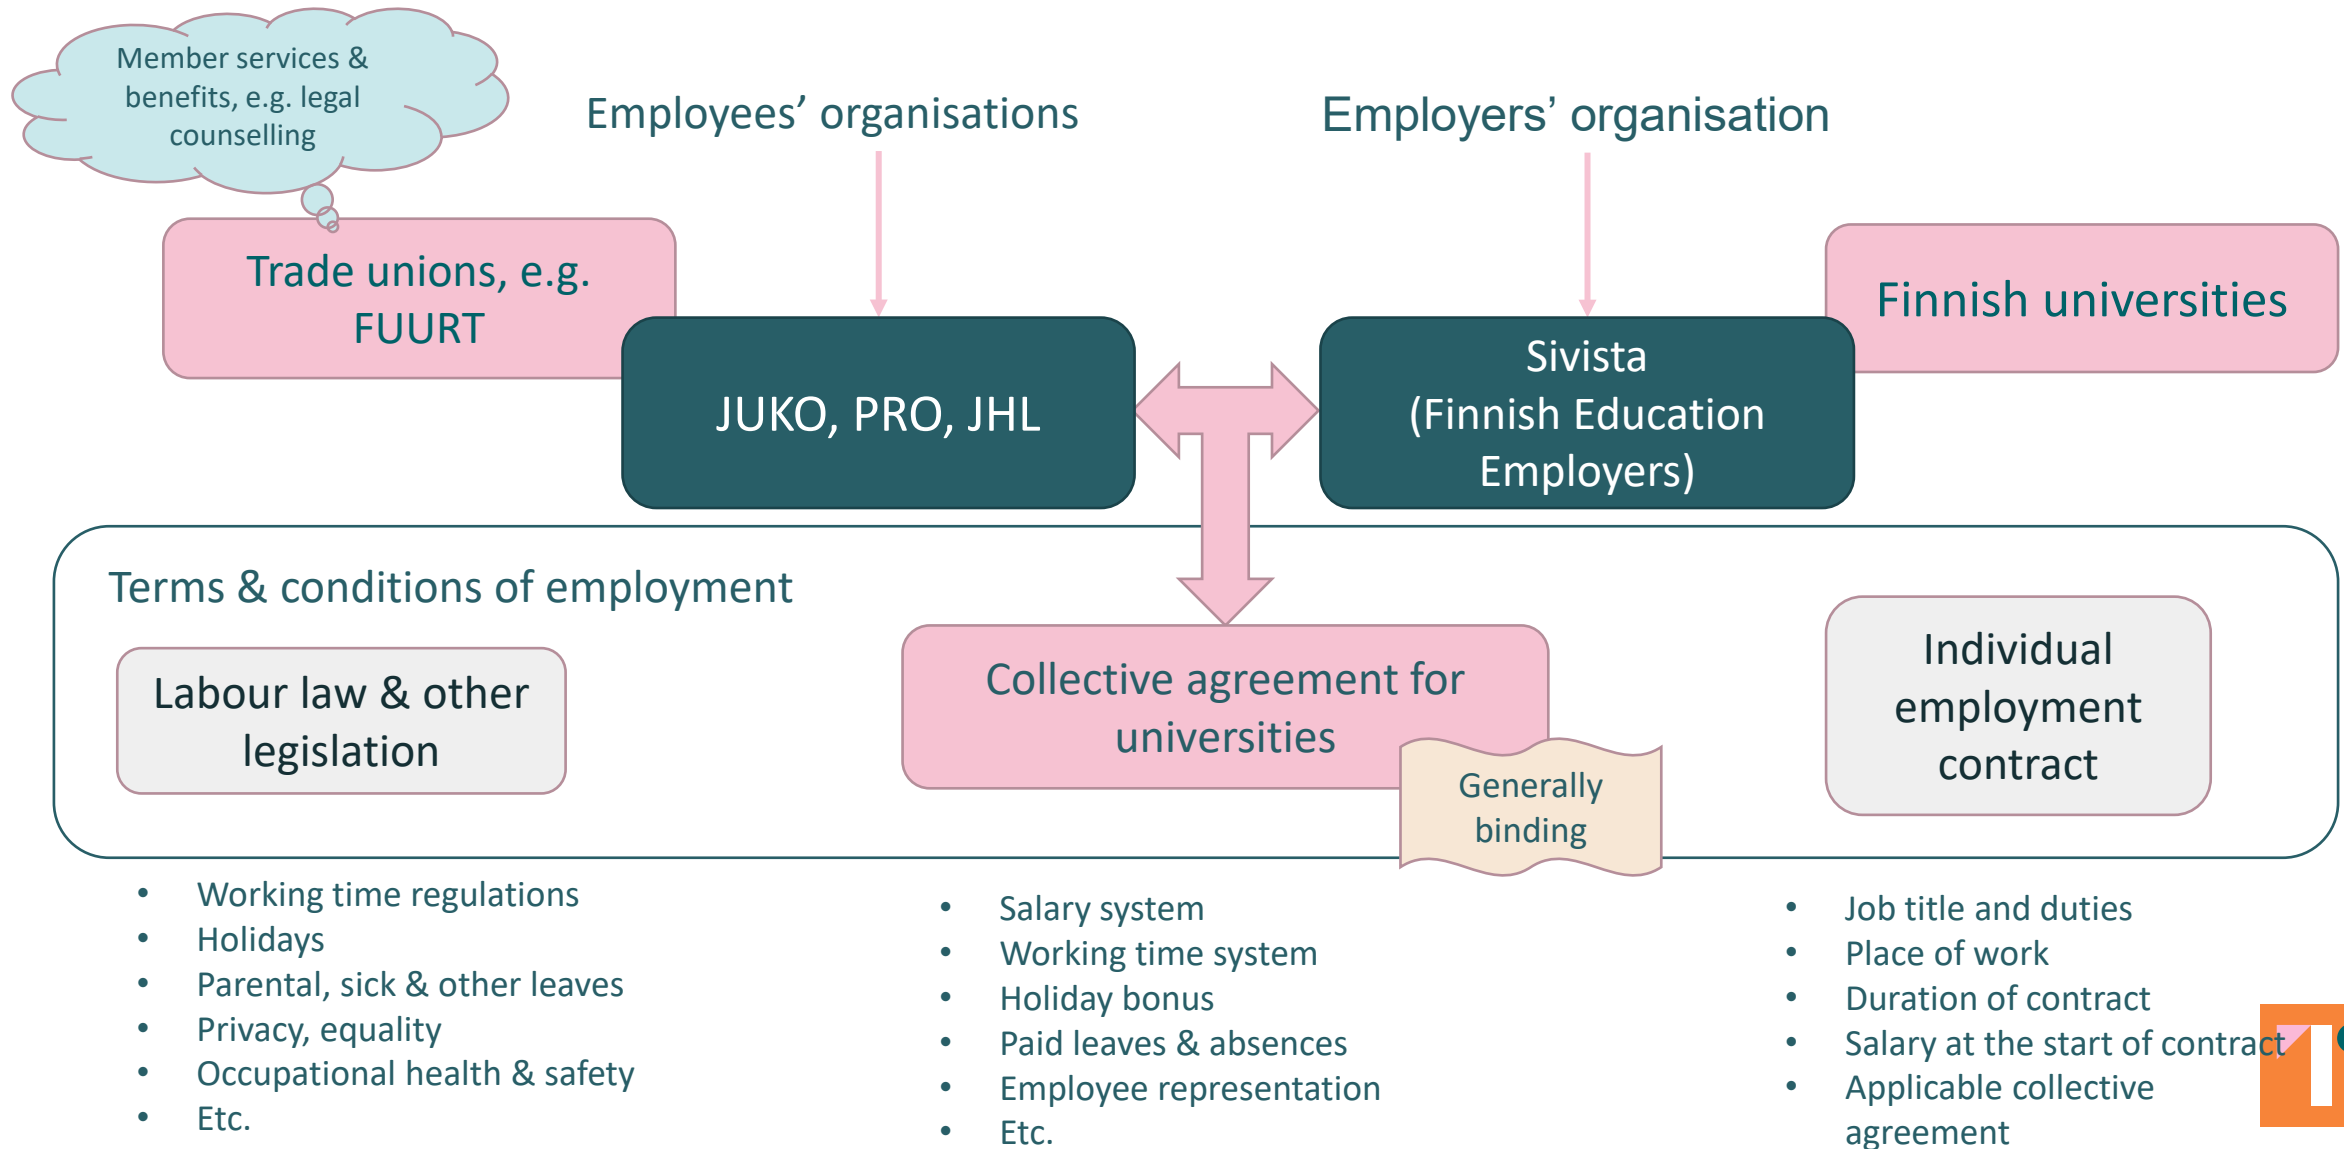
Member services & benefits, e.g. legal counselling

Employees’ organisations

Employers’ organisation

Trade unions, e.g. FUURT

JUKO, PRO, JHL

Sivista (Finnish Education Employers)

Finnish universities

Terms & conditions of employment

Labour law & other legislation

Collective agreement for universities

Generally binding

Individual employment contract

- Working time regulations
- Holidays
- Parental, sick & other leaves
- Privacy, equality
- Occupational health & safety
- Etc.

- Salary system
- Working time system
- Holiday bonus
- Paid leaves & absences
- Employee representation
- Etc.

- Job title and duties
- Place of work
- Duration of contract
- Salary at the start of contract
- Applicable collective agreement